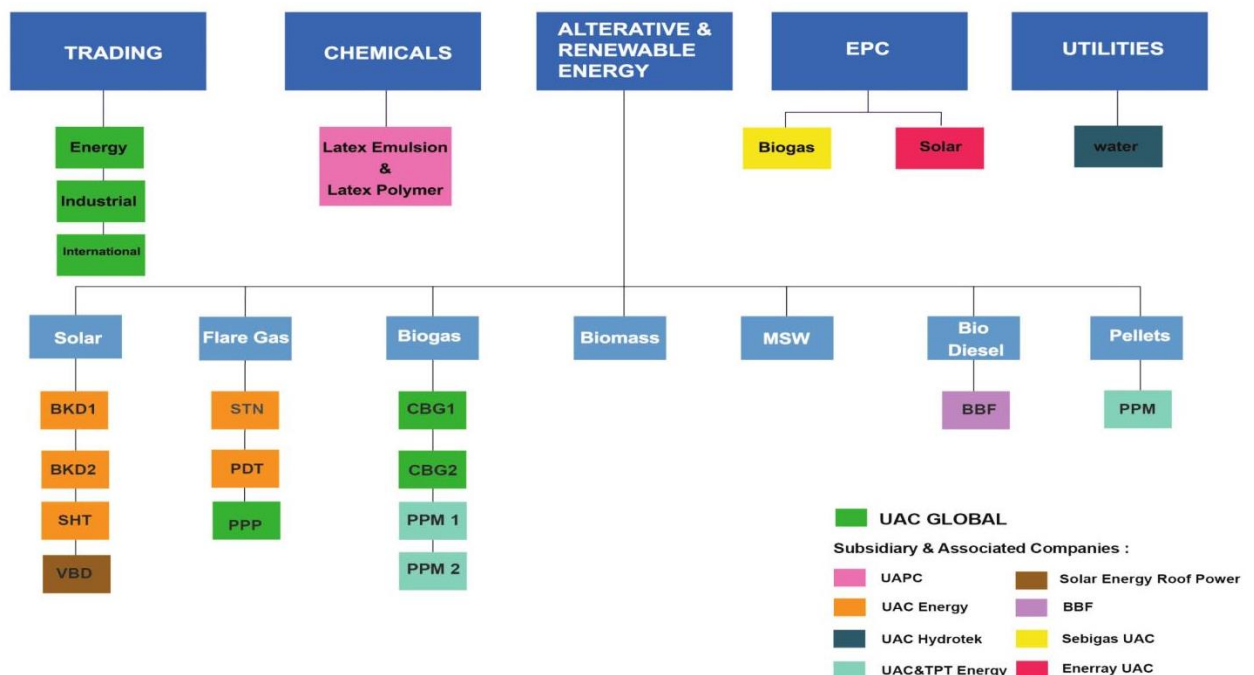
TRADING

CHEMICALS

ALTERATIVE & RENEWABLE ENERGY

EPC

UTILITIES

Energy

Industrial

International

Latex Emulsion & Latex Polymer

Biogas

Solar

water

Solar

Flare Gas

Biogas

Biomass

MSW

Bio Diesel

Pellets

BKD1

BKD2

SHT

VBD

STN

PDT

PPP

CBG1

CBG2

PPM 1

PPM 2

BBF

PPM

UAC GLOBAL

Subsidiary & Associated Companies :

UAPC

Solar Energy Roof Power

UAC Energy

BBF

UAC Hydrotek

Sebigas UAC

UAC&TPT Energy

Enerray UAC